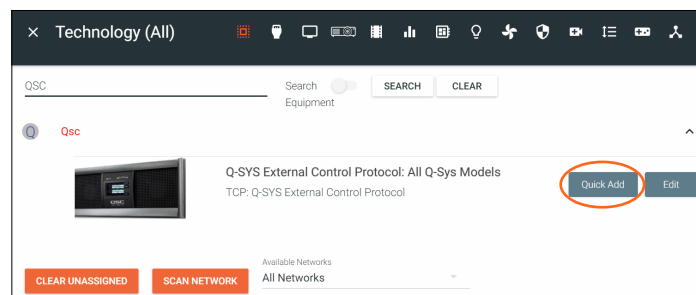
× Technology (All)

QSC

Search Equipment

SEARCH

CLEAR

Q Qsc

Q-SYS External Control Protocol: All Q-Sys Models

TCP: Q-SYS External Control Protocol

Quick Add

Edit

CLEAR UNASSIGNED

SCAN NETWORK

Available Networks

All Networks